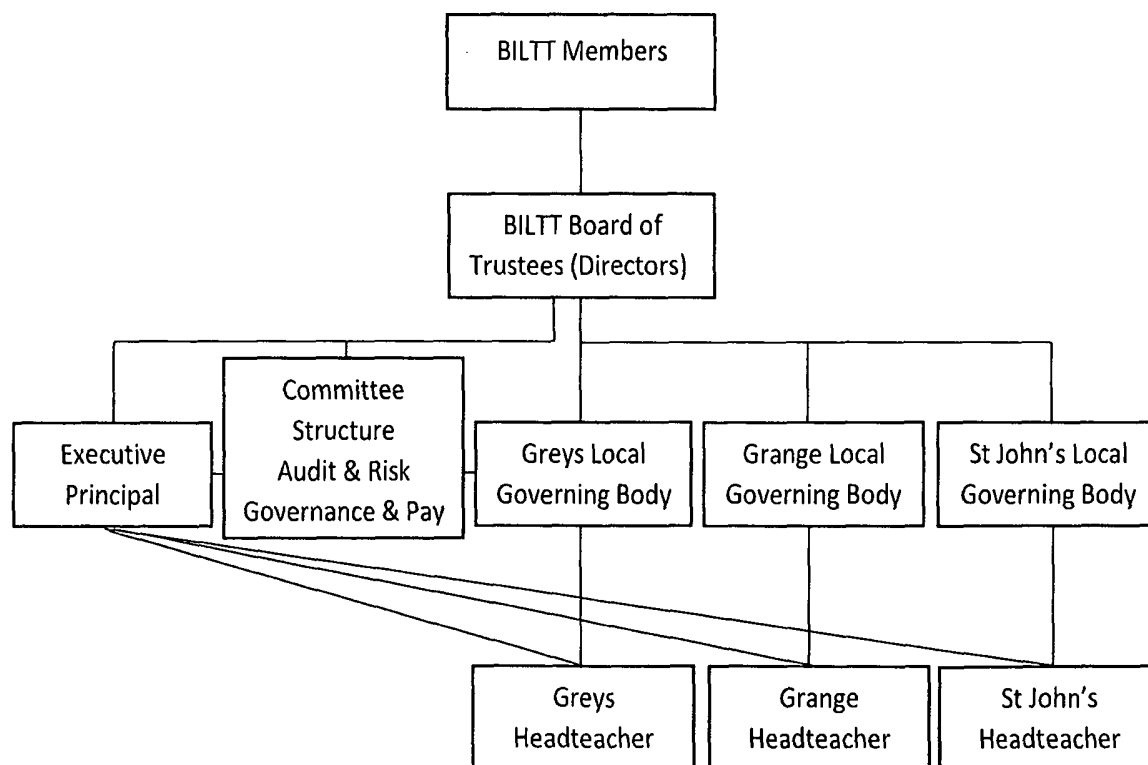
BILTT Members

BILTT Board of Trustees (Directors)

Executive Principal

Committee Structure
Audit & Risk
Governance & Pay

Greys Local Governing Body

Grange Local Governing Body

St John's Local Governing Body

Greys Headteacher

Grange Headteacher

St John's Headteacher